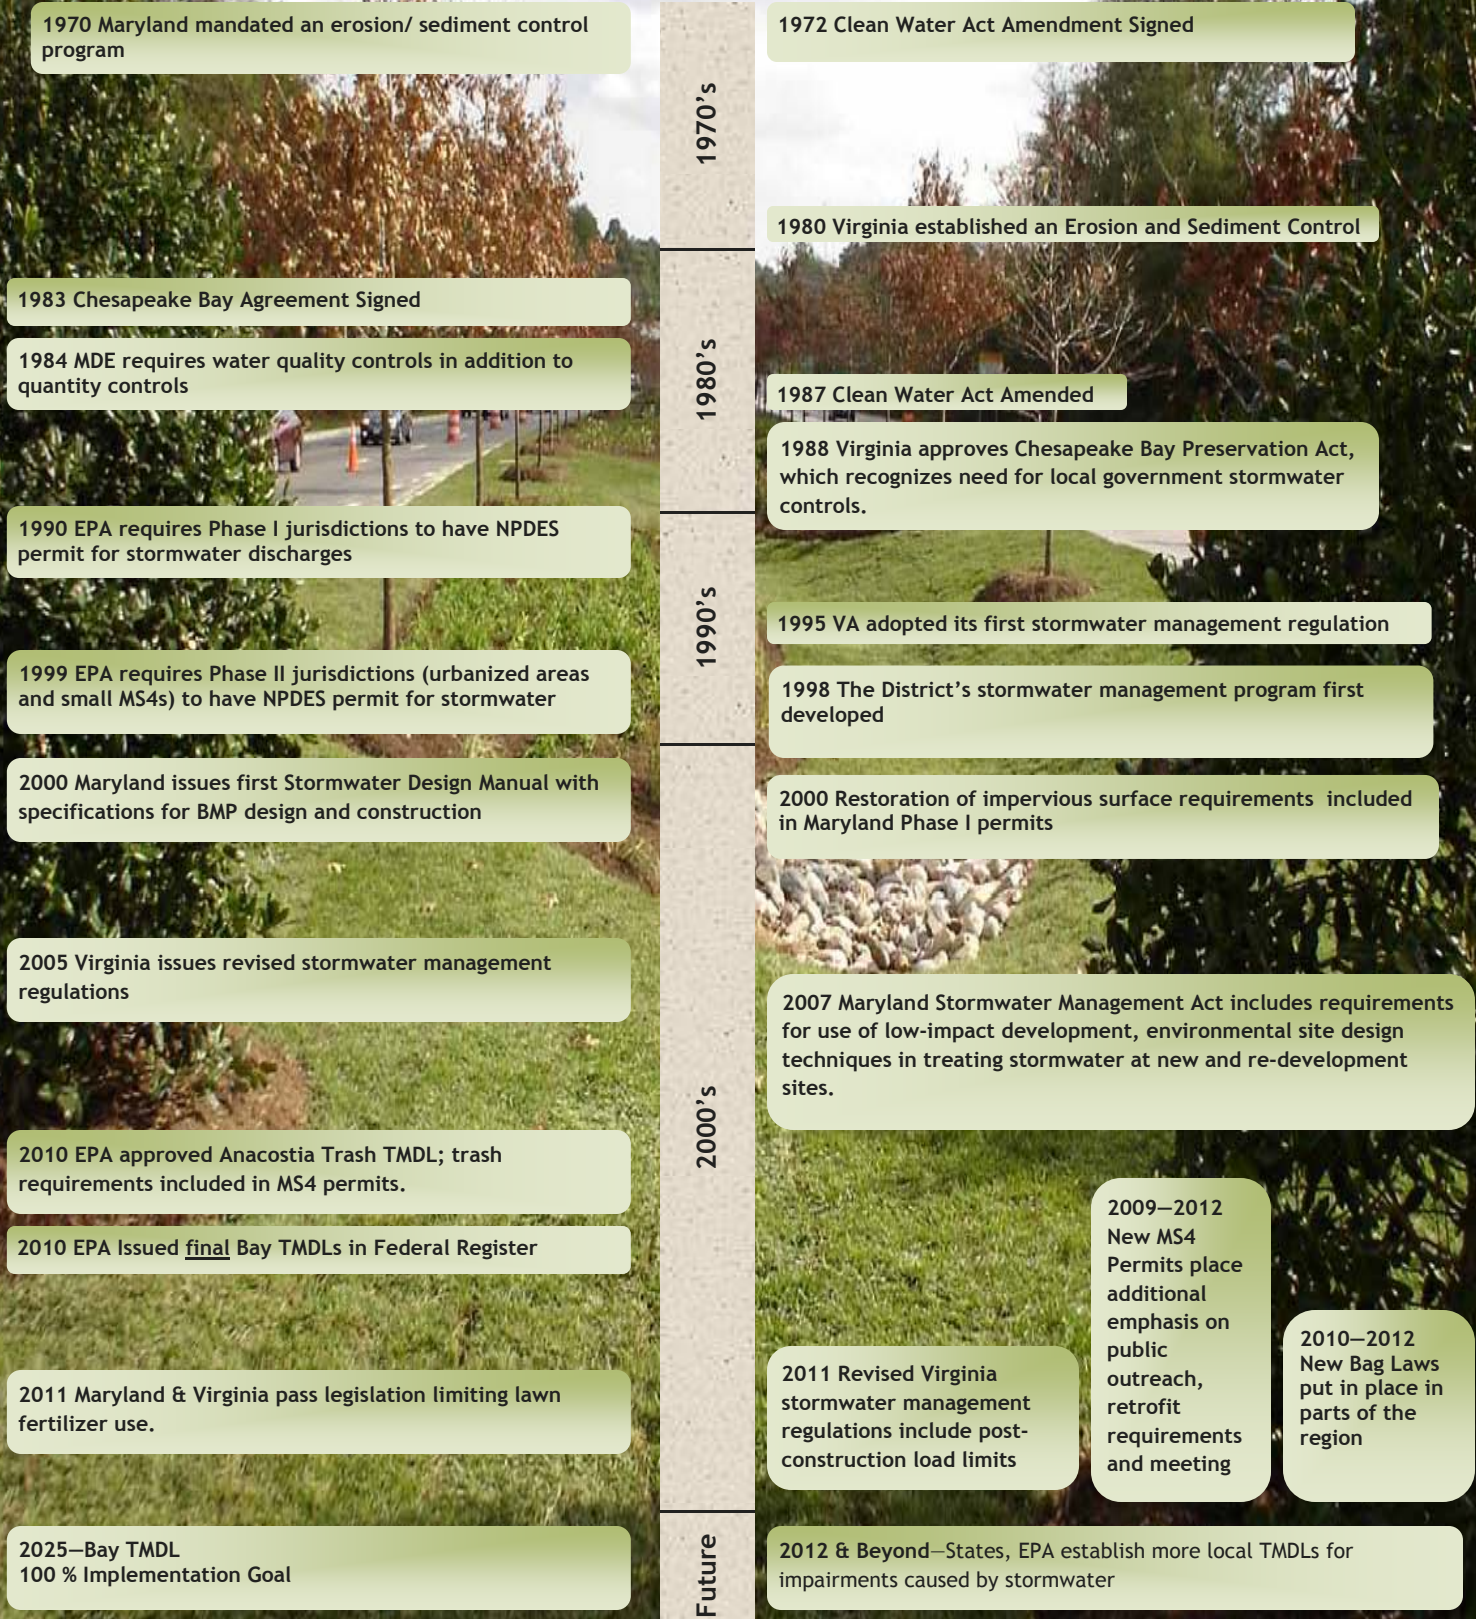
1970 Maryland mandated an erosion/ sediment control program

1970's

1972 Clean Water Act Amendment Signed

1980 Virginia established an Erosion and Sediment Control

1983 Chesapeake Bay Agreement Signed

1984 MDE requires water quality controls in addition to quantity controls

1980's

1987 Clean Water Act Amended

1988 Virginia approves Chesapeake Bay Preservation Act, which recognizes need for local government stormwater controls.

1990 EPA requires Phase I jurisdictions to have NPDES permit for stormwater discharges

1990's

1995 VA adopted its first stormwater management regulation

1999 EPA requires Phase II jurisdictions (urbanized areas and small MS4s) to have NPDES permit for stormwater

1998 The District's stormwater management program first developed

2000 Maryland issues first Stormwater Design Manual with specifications for BMP design and construction

2000 Restoration of impervious surface requirements included in Maryland Phase I permits

2005 Virginia issues revised stormwater management regulations

2007 Maryland Stormwater Management Act includes requirements for use of low-impact development, environmental site design techniques in treating stormwater at new and re-development sites.

2000's

2010 EPA approved Anacostia Trash TMDL; trash requirements included in MS4 permits.

2010 EPA Issued final Bay TMDLs in Federal Register

2009—2012 New MS4 Permits place additional emphasis on public outreach, retrofit requirements and meeting

2010—2012 New Bag Laws put in place in parts of the region

2011 Maryland & Virginia pass legislation limiting lawn fertilizer use.

2011 Revised Virginia stormwater management regulations include post-construction load limits

2025—Bay TMDL
100 % Implementation Goal

Future

2012 & Beyond—States, EPA establish more local TMDLs for impairments caused by stormwater